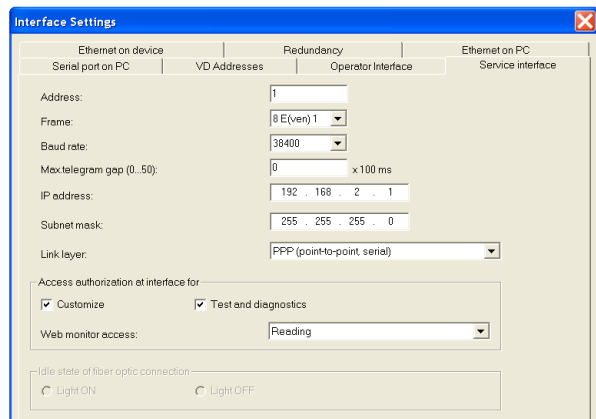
Interface Settings

Ethernet on device | Redundancy | Ethernet on PC
Serial port on PC | VD Addresses | Operator Interface | Service interface

Address: 1
Frame: 8 E(ven) 1
Baud rate: 38400
Max telegram gap (0...50): 0 x 100 ms
IP address: 192 . 168 . 2 . 1
Subnet mask: 255 . 255 . 255 . 0
Link layer: PPP (point-to-point, serial)

Access authorization at interface for
Customize
Test and diagnostics
Web monitor access: Reading

Idle state of fiber optic connection
Light ON
Light OFF